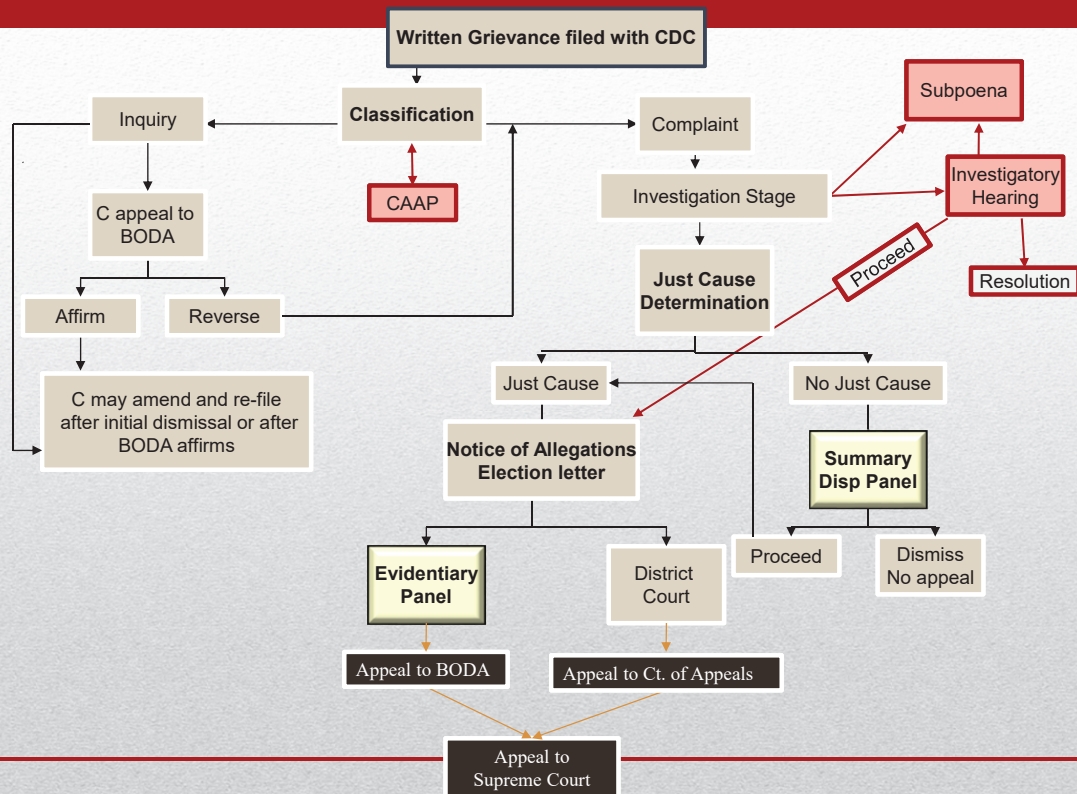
Written Grievance filed with CDC

Classification

CAAP

Inquiry

C appeal to BODA

Affirm

Reverse

C may amend and re-file after initial dismissal or after BODA affirms

Complaint

Investigation Stage

Subpoena

Investigatory Hearing

Resolution

Proceed

Just Cause Determination

Just Cause

No Just Cause

Notice of Allegations Election letter

Summary Disp Panel

Proceed

Dismiss No appeal

Evidentiary Panel

District Court

Appeal to BODA

Appeal to Ct. of Appeals

Appeal to Supreme Court